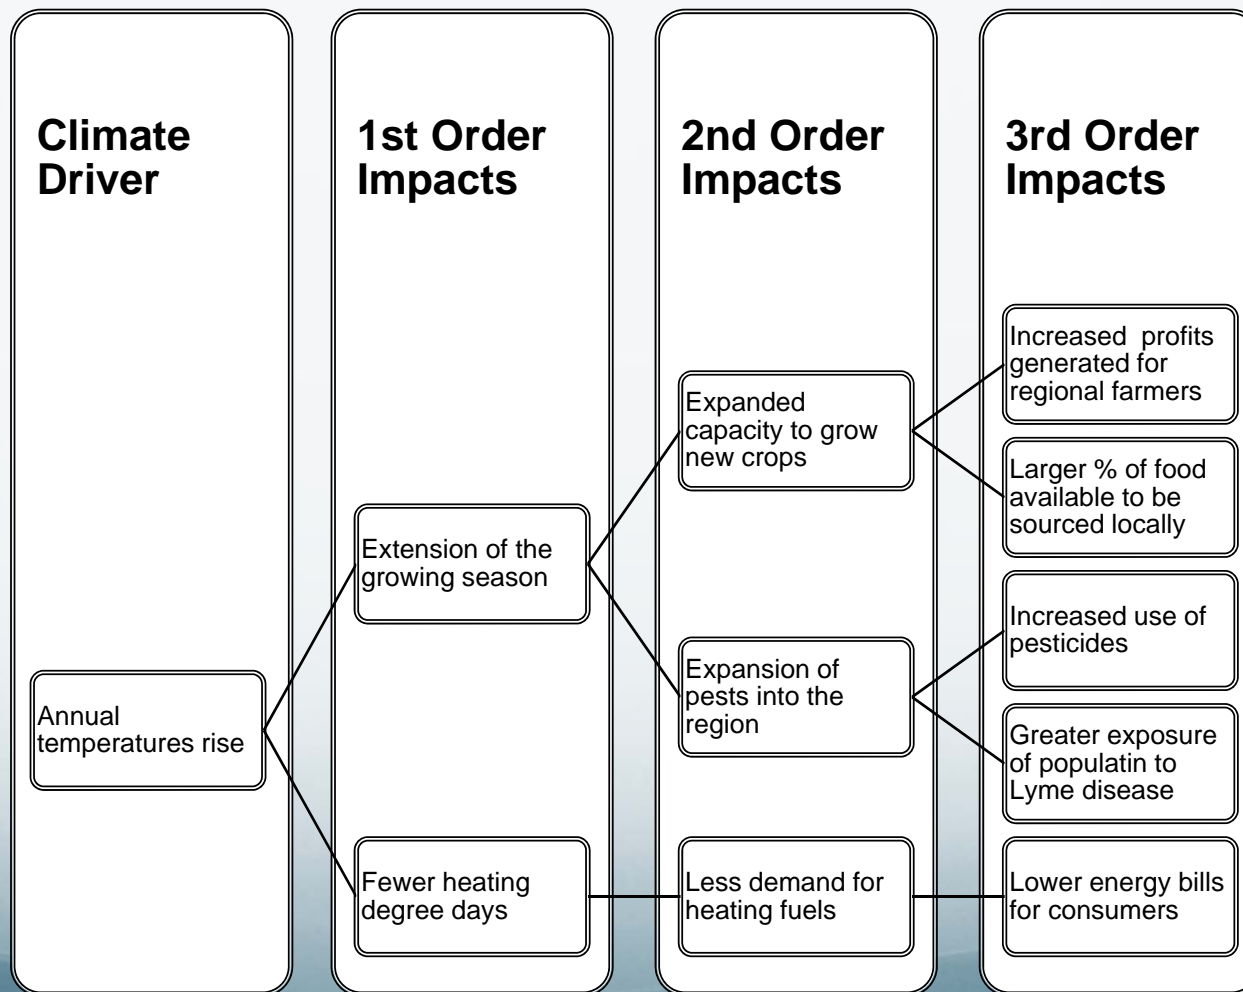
Climate Driver

Annual temperatures rise

1st Order Impacts

Extension of the growing season

Fewer heating degree days

2nd Order Impacts

Expanded capacity to grow new crops

Expansion of pests into the region

Less demand for heating fuels

3rd Order Impacts

Increased profits generated for regional farmers

Larger % of food available to be sourced locally

Increased use of pesticides

Greater exposure of populatin to Lyme disease

Lower energy bills for consumers